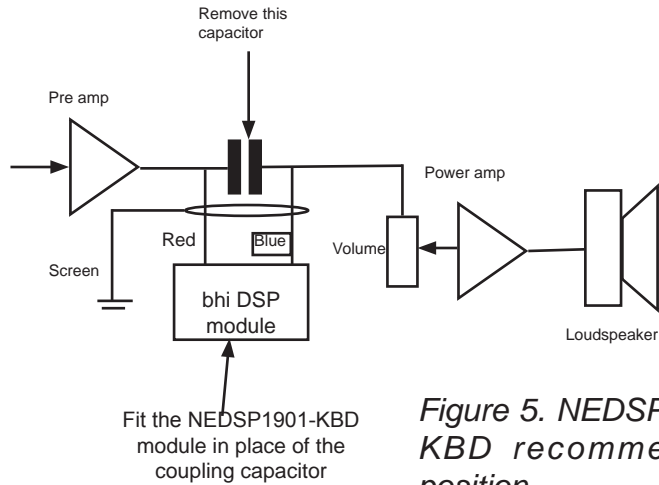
Remove this capacitor

Pre amp

Power amp

Red

Blue

Volume

Screen

bhi DSP module

Loudspeaker

Fit the NEDSP1901-KBD module in place of the coupling capacitor

*Figure 5. NEDS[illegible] KBD recomme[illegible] position*